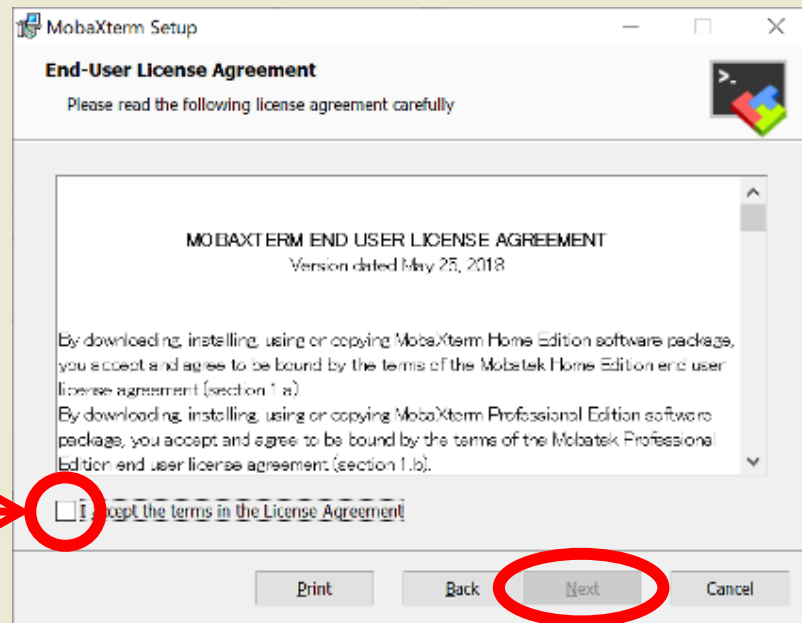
MobaXterm Setup

End-User License Agreement

Please read the following license agreement carefully

MOBAXTERM END USER LICENSE AGREEMENT
Version dated May 25, 2018

By downloading, installing, using or copying MobaXterm Home Edition software package, you accept and agree to be bound by the terms of the Mobatek Home Edition end user license agreement (section 1.a).
By downloading, installing, using or copying MobaXterm Professional Edition software package, you accept and agree to be bound by the terms of the Mobatek Professional Edition end user license agreement (section 1.b).

I accept the terms in the License Agreement

Print Back Next Cancel